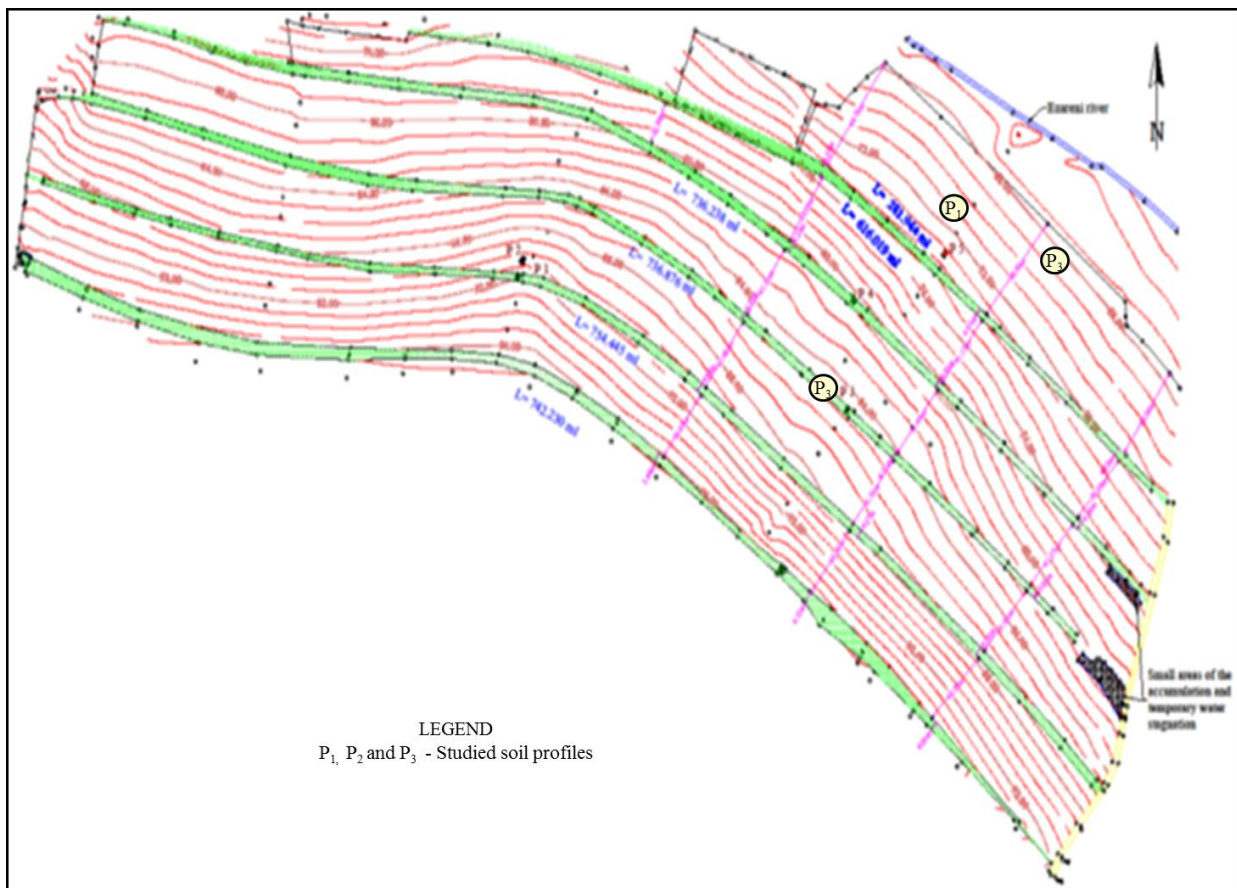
N

Bascni river

L= 283.344 ml

L= 616.019 ml

$P_1$

$P_3$

L= 736.238 ml

L= 736.876 ml

L= 734.445 ml

L= 742.230 ml

$P_3$

Small areas of the accumulation and temporary water stagnation

LEGEND
$P_1$, $P_2$ and $P_3$ - Studied soil profiles